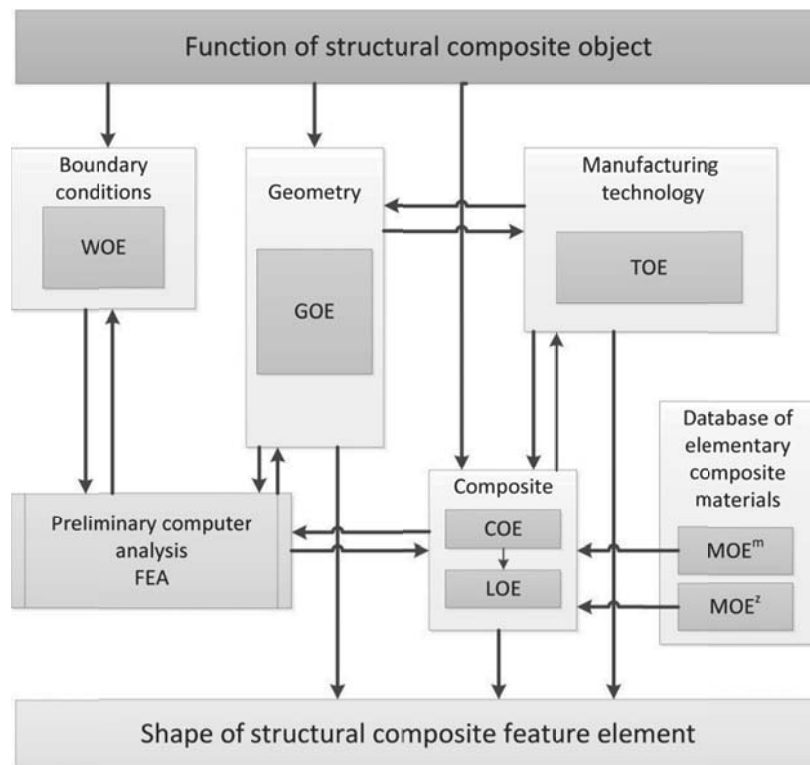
Function of structural composite object

Boundary conditions

WOE

Geometry

GOE

Manufacturing technology

TOE

Database of elementary composite materials

Composite

COE

LOE

Preliminary computer analysis FEA

MOE$^m$

MOE$^z$

Shape of structural composite feature element